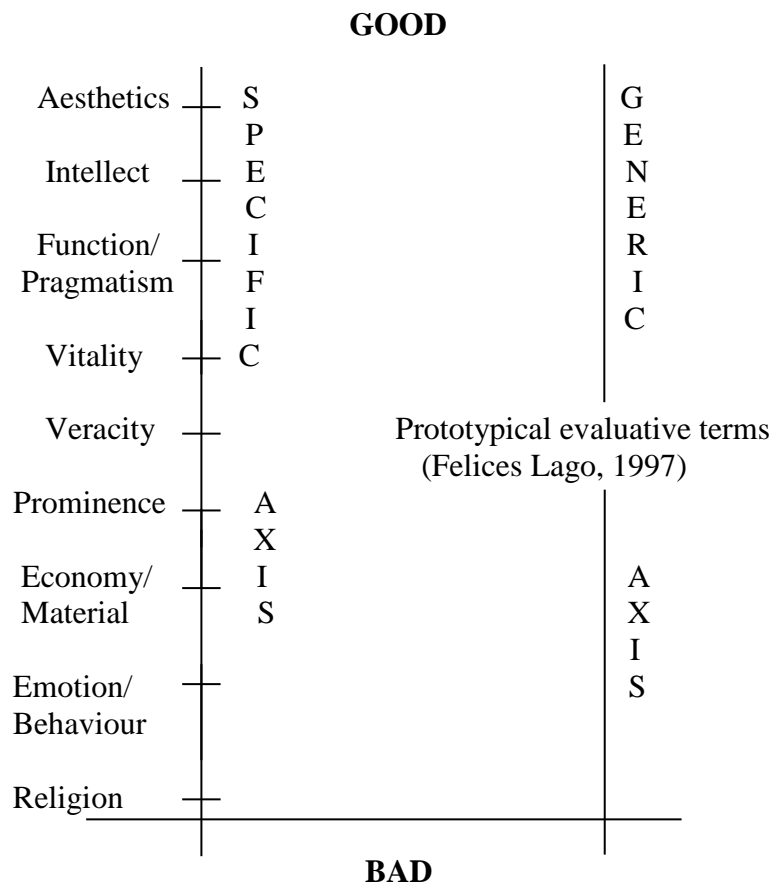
GOOD

Aesthetics
Intellect
Function/ Pragmatism
Vitality
Veracity
Prominence
Economy/ Material
Emotion/ Behaviour
Religion

SPECIFIC AXIS

GENERIC AXIS

Prototypical evaluative terms (Felices Lago, 1997)

BAD